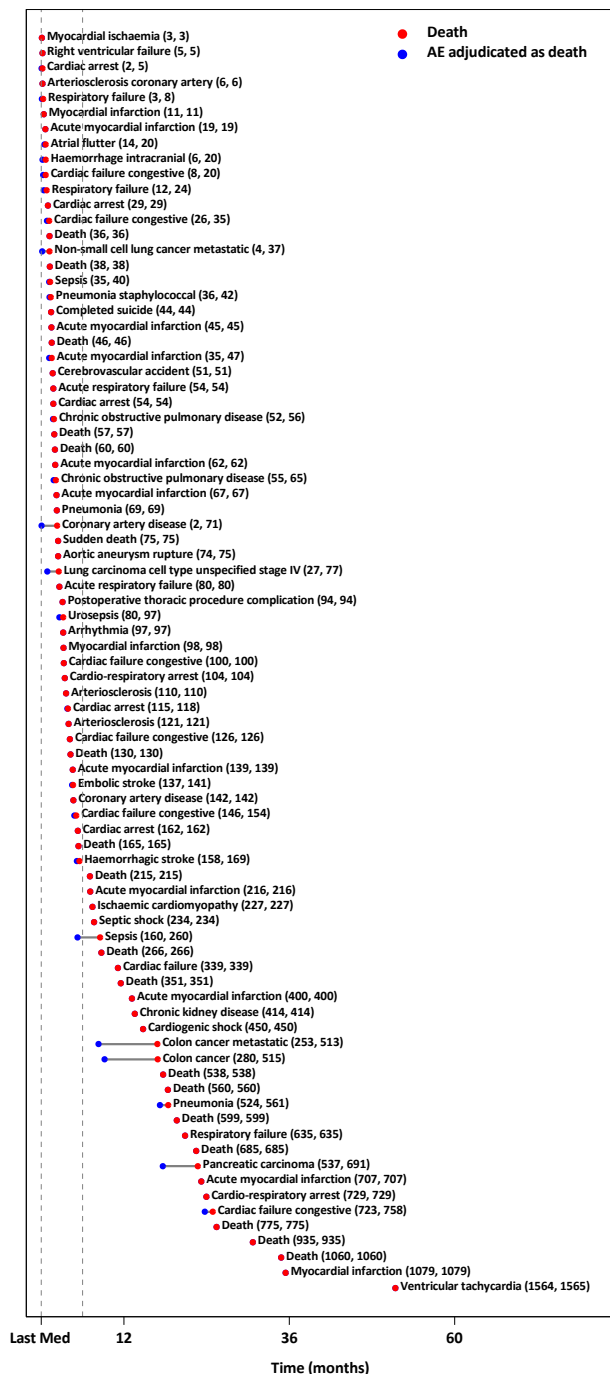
Death
AE adjudicated as death

Myocardial ischaemia (3, 3)
Right ventricular failure (5, 5)
Cardiac arrest (2, 5)
Arteriosclerosis coronary artery (6, 6)
Respiratory failure (3, 8)
Myocardial infarction (11, 11)
Acute myocardial infarction (19, 19)
Atrial flutter (14, 20)
Haemorrhage intracranial (6, 20)
Cardiac failure congestive (8, 20)
Respiratory failure (12, 24)
Cardiac arrest (29, 29)
Cardiac failure congestive (26, 35)
Death (36, 36)
Non-small cell lung cancer metastatic (4, 37)
Death (38, 38)
Sepsis (35, 40)
Pneumonia staphylococcal (36, 42)
Completed suicide (44, 44)
Acute myocardial infarction (45, 45)
Death (46, 46)
Acute myocardial infarction (35, 47)
Cerebrovascular accident (51, 51)
Acute respiratory failure (54, 54)
Cardiac arrest (54, 54)
Chronic obstructive pulmonary disease (52, 56)
Death (57, 57)
Death (60, 60)
Acute myocardial infarction (62, 62)
Chronic obstructive pulmonary disease (55, 65)
Acute myocardial infarction (67, 67)
Pneumonia (69, 69)
Coronary artery disease (2, 71)
Sudden death (75, 75)
Aortic aneurysm rupture (74, 75)
Lung carcinoma cell type unspecified stage IV (27, 77)
Acute respiratory failure (80, 80)
Postoperative thoracic procedure complication (94, 94)
Urosepsis (80, 97)
Arrhythmia (97, 97)
Myocardial infarction (98, 98)
Cardiac failure congestive (100, 100)
Cardio-respiratory arrest (104, 104)
Arteriosclerosis (110, 110)
Cardiac arrest (115, 118)
Arteriosclerosis (121, 121)
Cardiac failure congestive (126, 126)
Death (130, 130)
Acute myocardial infarction (139, 139)
Embolic stroke (137, 141)
Coronary artery disease (142, 142)
Cardiac failure congestive (146, 154)
Cardiac arrest (162, 162)
Death (165, 165)
Haemorrhagic stroke (158, 169)
Death (215, 215)
Acute myocardial infarction (216, 216)
Ischaemic cardiomyopathy (227, 227)
Septic shock (234, 234)
Sepsis (160, 260)
Death (266, 266)
Cardiac failure (339, 339)
Death (351, 351)
Acute myocardial infarction (400, 400)
Chronic kidney disease (414, 414)
Cardiogenic shock (450, 450)
Colon cancer metastatic (253, 513)
Colon cancer (280, 515)
Death (538, 538)
Death (560, 560)
Pneumonia (524, 561)
Death (599, 599)
Respiratory failure (635, 635)
Death (685, 685)
Pancreatic carcinoma (537, 691)
Acute myocardial infarction (707, 707)
Cardio-respiratory arrest (729, 729)
Cardiac failure congestive (723, 758)
Death (775, 775)
Death (935, 935)
Death (1060, 1060)
Myocardial infarction (1079, 1079)
Ventricular tachycardia (1564, 1565)

Last Med 12 36 60
Time (months)